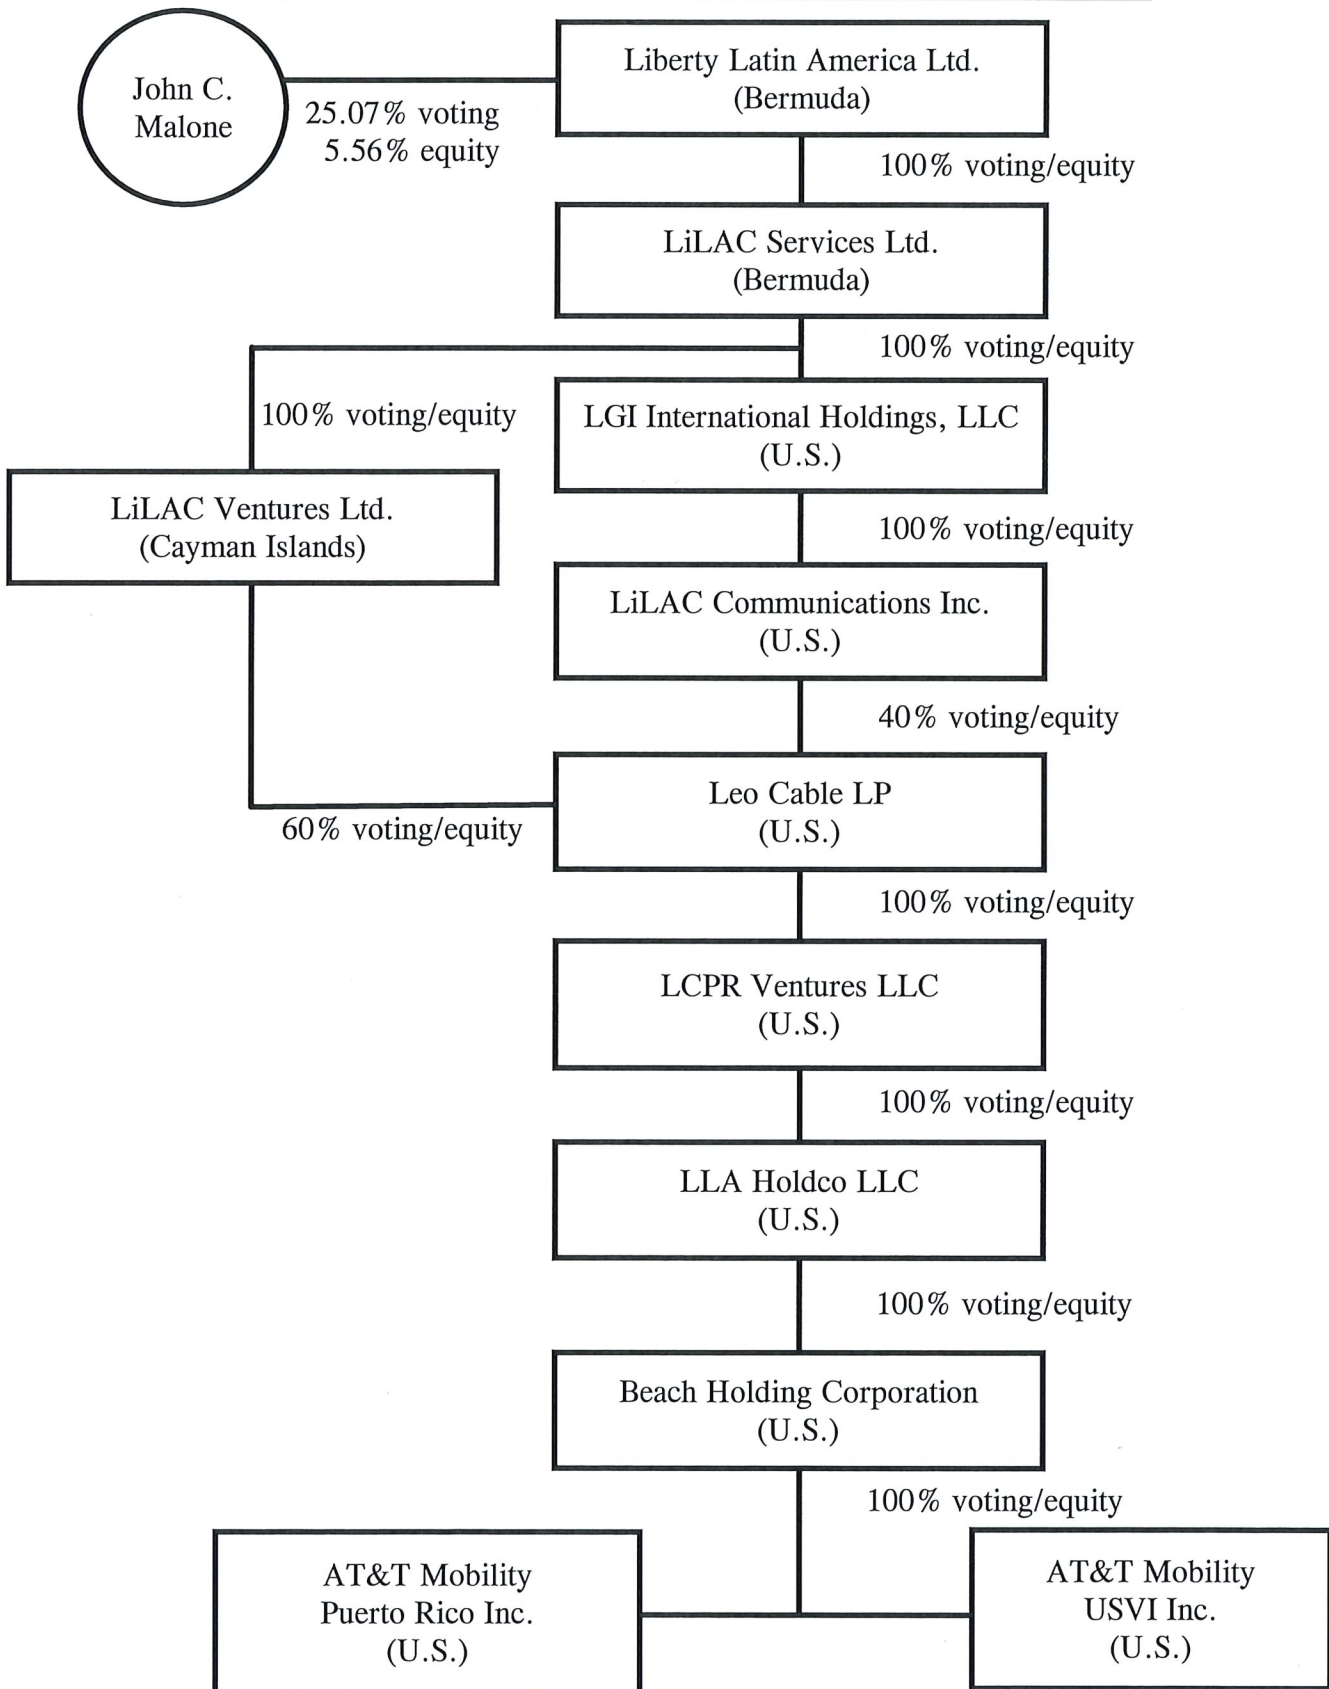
John C. Malone

25.07% voting
5.56% equity

Liberty Latin America Ltd.
(Bermuda)

100% voting/equity

LiLAC Services Ltd.
(Bermuda)

100% voting/equity

100% voting/equity

LGI International Holdings, LLC
(U.S.)

LiLAC Ventures Ltd.
(Cayman Islands)

100% voting/equity

LiLAC Communications Inc.
(U.S.)

40% voting/equity

Leo Cable LP
(U.S.)

60% voting/equity

100% voting/equity

LCPR Ventures LLC
(U.S.)

100% voting/equity

LLA Holdco LLC
(U.S.)

100% voting/equity

Beach Holding Corporation
(U.S.)

100% voting/equity

AT&T Mobility
Puerto Rico Inc.
(U.S.)

AT&T Mobility
USVI Inc.
(U.S.)